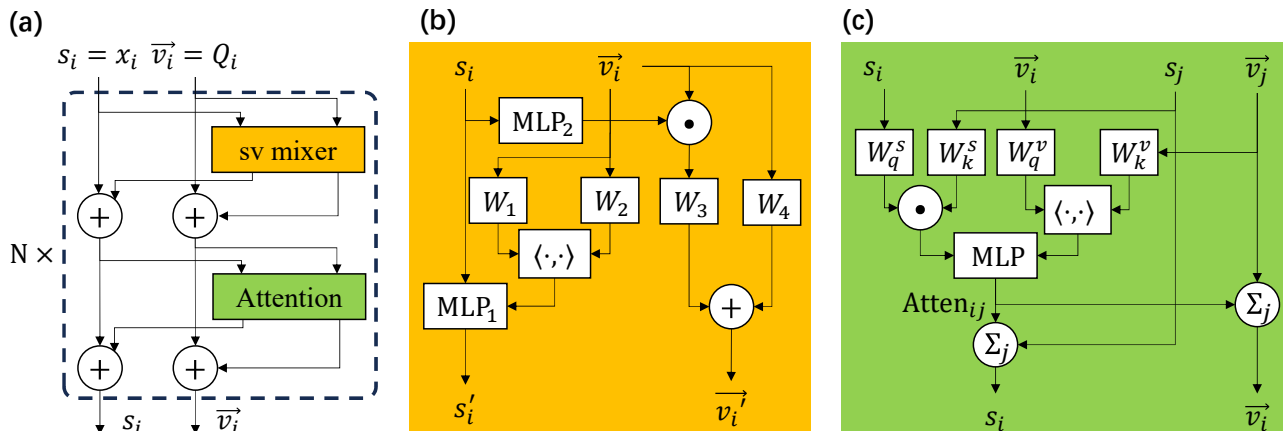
(a)

$s_i = x_i$ $\vec{v_i} = Q_i$

sv mixer

$+$ $+$

N $\times$

Attention

$+$ $+$

$s_i$ $\vec{v_i}$

(b)

$s_i$ $\vec{v_i}$

$\text{MLP}_2$

$\odot$

$W_1$ $W_2$ $W_3$ $W_4$

$\langle \cdot, \cdot \rangle$

$\text{MLP}_1$

$+$

$s_i'$ $\vec{v_i}'$

(c)

$s_i$ $\vec{v_i}$ $s_j$ $\vec{v_j}$

$W_q^s$ $W_k^s$ $W_q^v$ $W_k^v$

$\odot$ $\langle \cdot, \cdot \rangle$

MLP

$\text{Atten}_{ij}$

$\Sigma_j$

$\Sigma_j$

$s_i$ $\vec{v_i}$